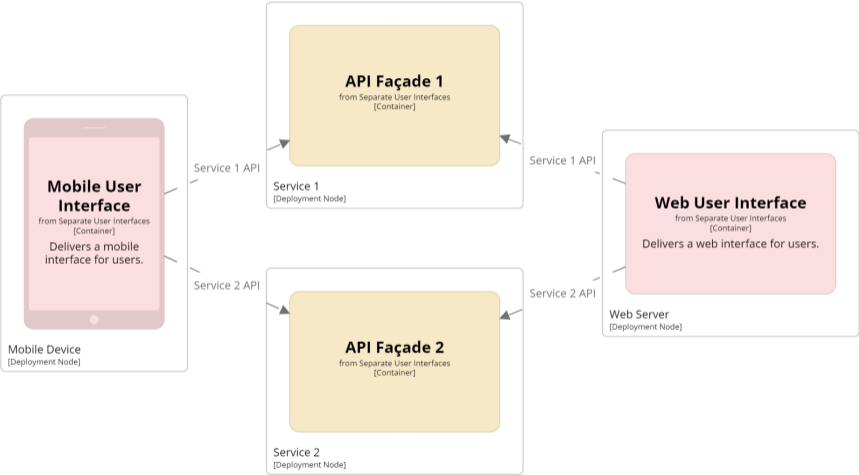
Mobile User Interface
from Separate User Interfaces
[Container]
Delivers a mobile interface for users.

Mobile Device
[Deployment Node]

Service 1 API

Service 2 API

API Façade 1
from Separate User Interfaces
[Container]

Service 1
[Deployment Node]

API Façade 2
from Separate User Interfaces
[Container]

Service 2
[Deployment Node]

Service 1 API

Service 2 API

Web User Interface
from Separate User Interfaces
[Container]
Delivers a web interface for users.

Web Server
[Deployment Node]